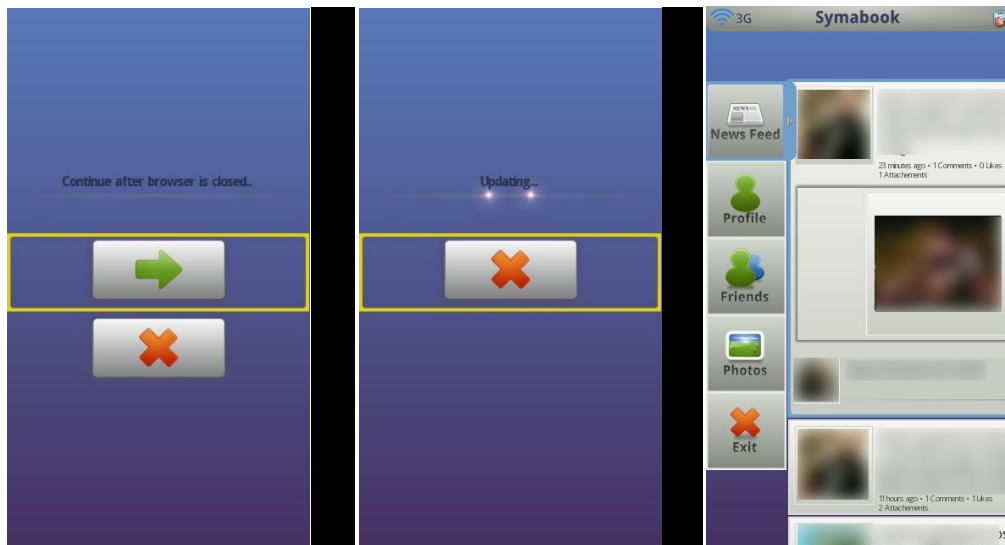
Continue after browser is closed..

Updating...

3G Symabook

NEWS
News Feed

23 minutes ago • 1 Comments • 0 Likes
1 Attachements

Profile

Friends

Photos

Exit

11 hours ago • 1 Comments • 1 Likes
2 Attachements